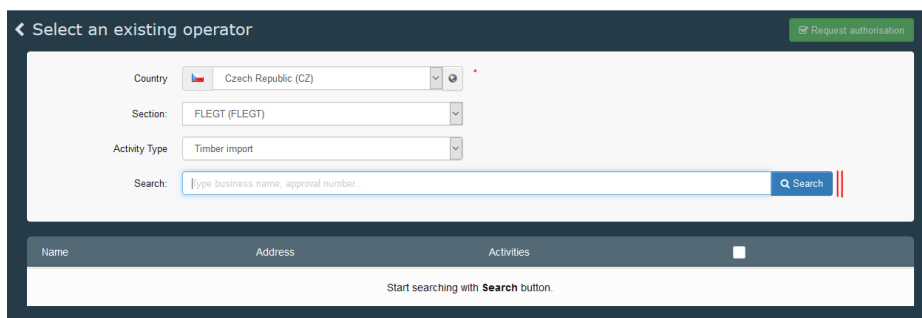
Select an existing operator

Request authorisation

Country Czech Republic (CZ) *

Section: FLEGT (FLEGT)

Activity Type Timber import

Search: Type business name, approval number...

Search

| Name | Address | Activities |
|---|---|---|
| Start searching with **Search** button. | | |